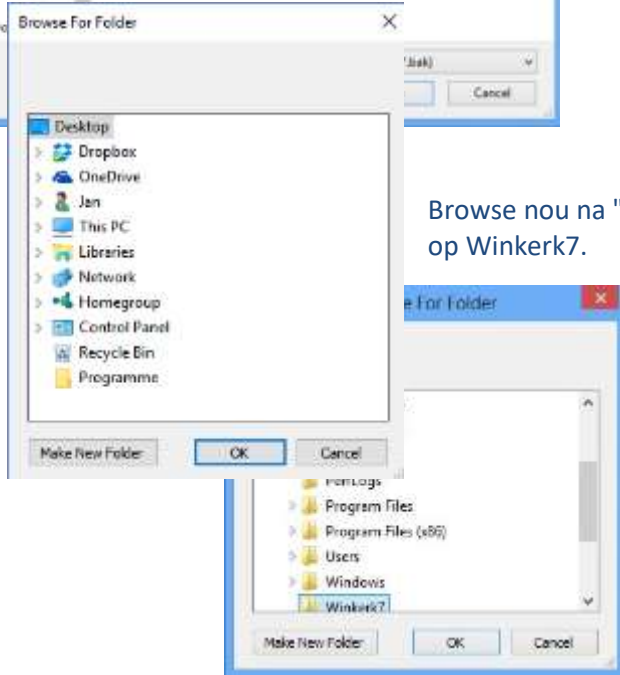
Browse For Folder
×
Desktop
Dropbox
OneDrive
Jan
This PC
Libraries
Network
Homegroup
Control Panel
Recycle Bin
Programme
Make New Folder
OK
Cancel

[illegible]Disk)
Cancel

Browse nou na "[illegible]
op Winkerk7.

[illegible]e For Folder
×
PerfLogs
Program Files
Program Files (x86)
Users
Windows
Winkerk7
Make New Folder
OK
Cancel